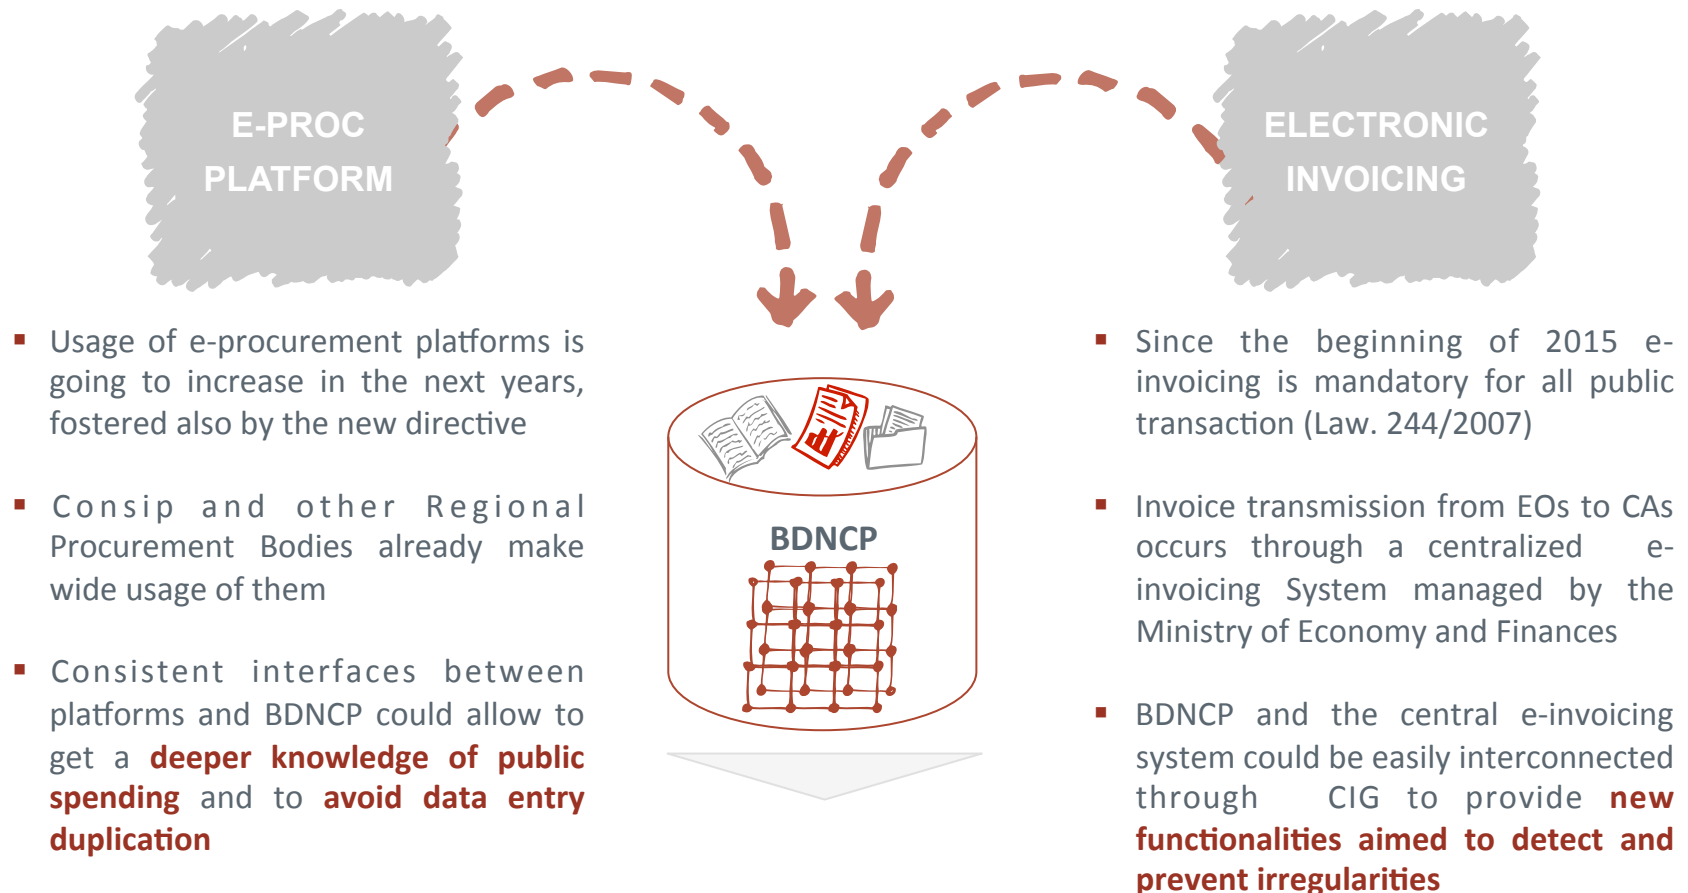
E-PROC PLATFORM

ELECTRONIC INVOICING

BDNCP

Usage of e-procurement platforms is going to increase in the next years, fostered also by the new directive

Consip and other Regional Procurement Bodies already make wide usage of them

Consistent interfaces between platforms and BDNCP could allow to get a deeper knowledge of public spending and to avoid data entry duplication

Since the beginning of 2015 e-invoicing is mandatory for all public transaction (Law. 244/2007)

Invoice transmission from EOs to CAs occurs through a centralized e-invoicing System managed by the Ministry of Economy and Finances

BDNCP and the central e-invoicing system could be easily interconnected through CIG to provide new functionalities aimed to detect and prevent irregularities